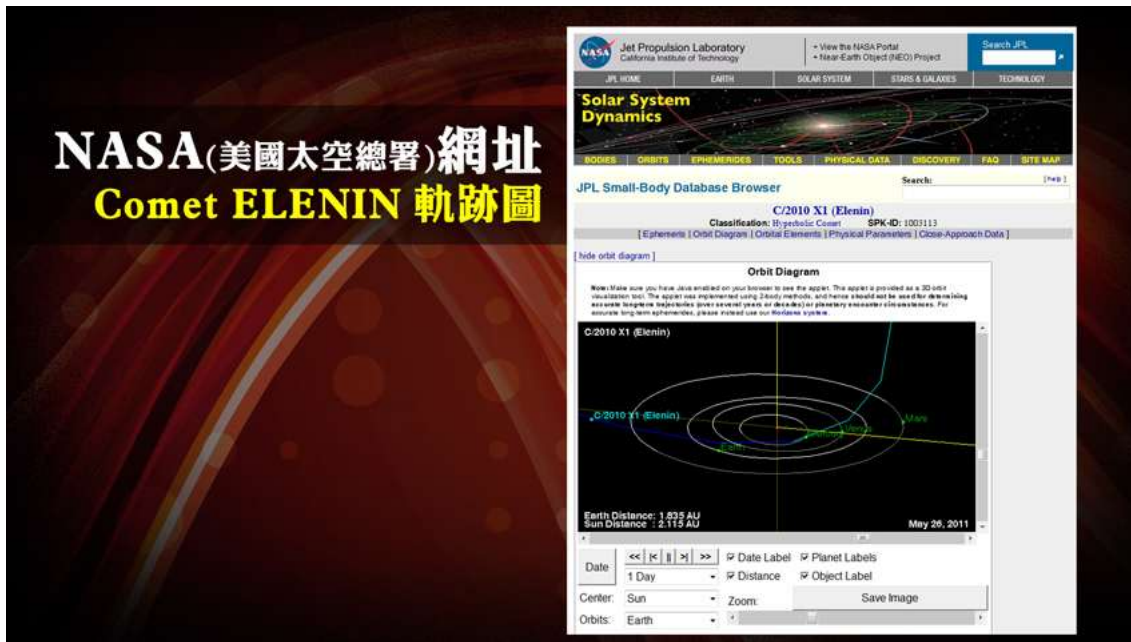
NASA(美國太空總署)網址
Comet ELENIN 軌跡圖

NASA Jet Propulsion Laboratory
California Institute of Technology

• View the NASA Portal
• Near-Earth Object (NEO) Project

Search JPL

JPL HOME | EARTH | SOLAR SYSTEM | STARS & GALAXIES | TECHNOLOGY

Solar System Dynamics

BODIES | ORBITS | EPHEMERIDES | TOOLS | PHYSICAL DATA | DISCOVERY | FAQ | SITE MAP

JPL Small-Body Database Browser

Search: [help]

C/2010 X1 (Elenin)
Classification: Hyperbolic Comet SPK-ID: 1003113
[ Ephemeris | Orbit Diagram | Orbital Elements | Physical Parameters | Close-Approach Data ]

[ hide orbit diagram ]

Orbit Diagram

Note: Make sure you have Java enabled on your browser to see the applet. This applet is provided as a 3D orbit visualization tool. The applet was implemented using 2-body methods, and hence should not be used for determining accurate long-term trajectories (over several years or decades) or planetary encounter circumstances. For accurate long-term ephemerides, please instead use our Horizons system.

C/2010 X1 (Elenin)

C/2010 X1 (Elenin)
Mars
Venus
Mercury
Earth

Earth Distance: 1.835 AU
Sun Distance : 2.115 AU

May 26, 2011

Date
<< |< || >| >>
1 Day
☑ Date Label ☑ Planet Labels
☑ Distance ☑ Object Label
Center: Sun
Zoom:
Save Image
Orbits: Earth